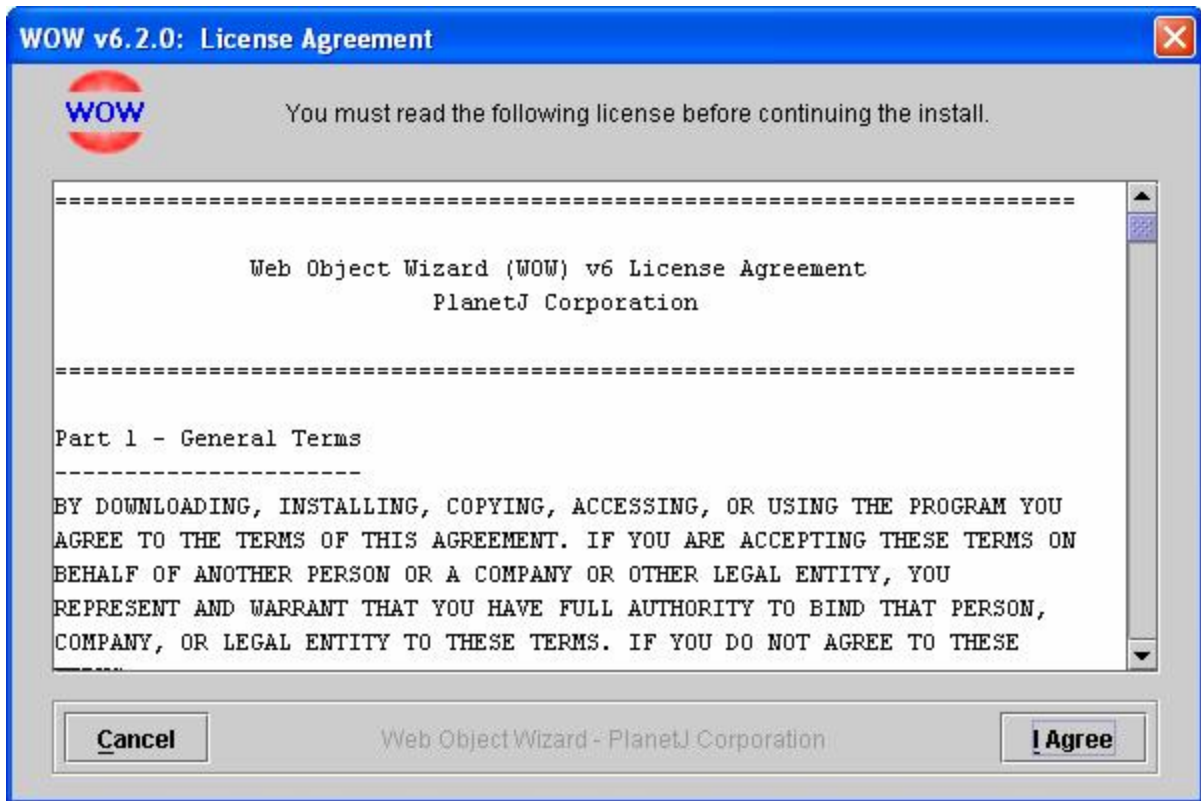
WOW v6.2.0: License Agreement

WOW

You must read the following license before continuing the install.

==========================================================================

Web Object Wizard (WOW) v6 License Agreement
PlanetJ Corporation

==========================================================================

Part 1 - General Terms
----------------------
BY DOWNLOADING, INSTALLING, COPYING, ACCESSING, OR USING THE PROGRAM YOU AGREE TO THE TERMS OF THIS AGREEMENT. IF YOU ARE ACCEPTING THESE TERMS ON BEHALF OF ANOTHER PERSON OR A COMPANY OR OTHER LEGAL ENTITY, YOU REPRESENT AND WARRANT THAT YOU HAVE FULL AUTHORITY TO BIND THAT PERSON, COMPANY, OR LEGAL ENTITY TO THESE TERMS. IF YOU DO NOT AGREE TO THESE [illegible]

Cancel

Web Object Wizard - PlanetJ Corporation

I Agree